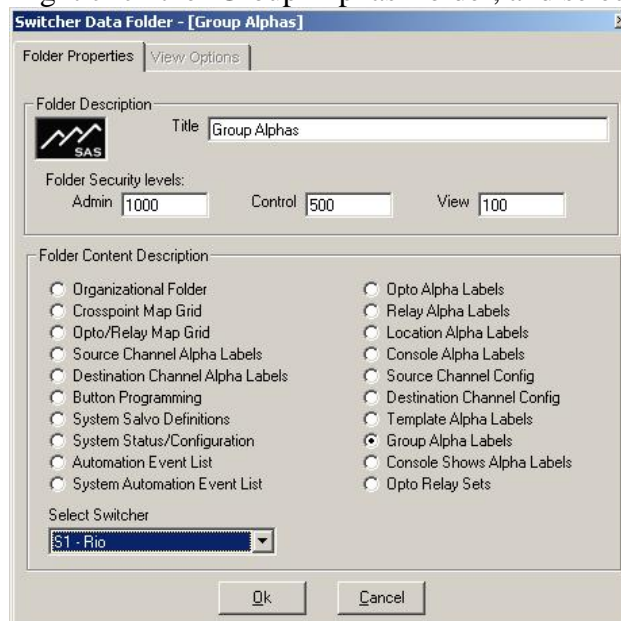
Switcher Data Folder - [Group Alphas]

Folder Properties | View Options

Folder Description

SAS

Title Group Alphas

Folder Security levels:

Admin 1000 Control 500 View 100

Folder Content Description

Organizational Folder
Crosspoint Map Grid
Opto/Relay Map Grid
Source Channel Alpha Labels
Destination Channel Alpha Labels
Button Programming
System Salvo Definitions
System Status/Configuration
Automation Event List
System Automation Event List

Opto Alpha Labels
Relay Alpha Labels
Location Alpha Labels
Console Alpha Labels
Source Channel Config
Destination Channel Config
Template Alpha Labels
Group Alpha Labels
Console Shows Alpha Labels
Opto Relay Sets

Select Switcher

S1 - Rio

Ok Cancel